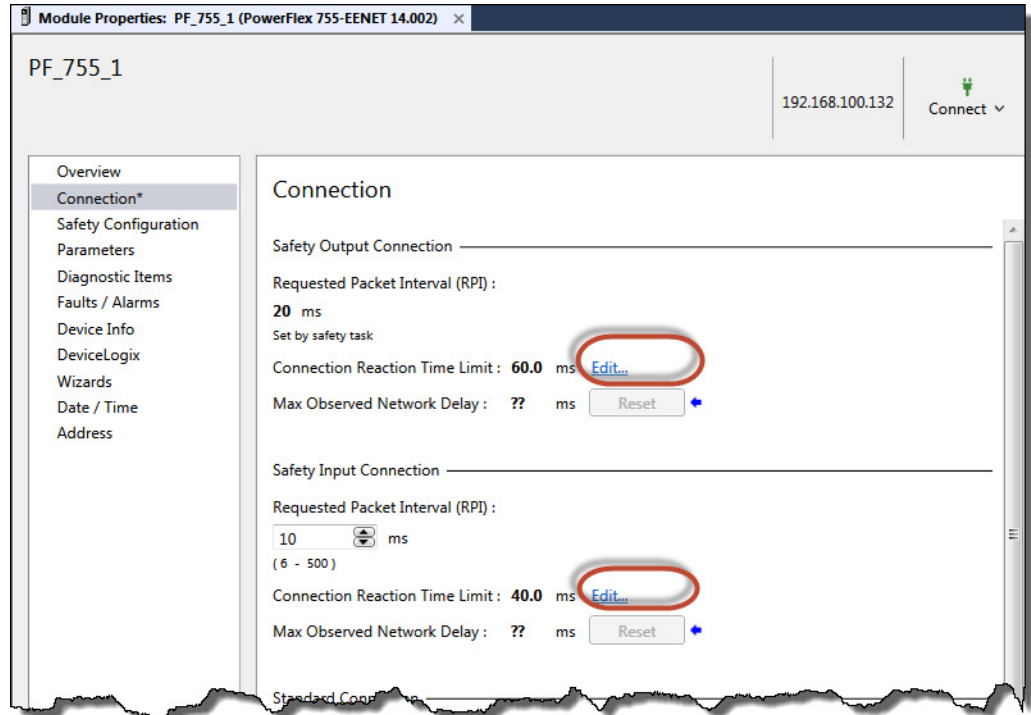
Module Properties: PF_755_1 (PowerFlex 755-EENET 14.002) ×

PF_755_1

192.168.100.132

Connect

Overview
Connection*
Safety Configuration
Parameters
Diagnostic Items
Faults / Alarms
Device Info
DeviceLogix
Wizards
Date / Time
Address

Connection

Safety Output Connection

Requested Packet Interval (RPI) :

20 ms

Set by safety task

Connection Reaction Time Limit : 60.0 ms Edit...

Max Observed Network Delay : ?? ms Reset

Safety Input Connection

Requested Packet Interval (RPI) :

10 ms

( 6 - 500 )

Connection Reaction Time Limit : 40.0 ms Edit...

Max Observed Network Delay : ?? ms Reset

Standard Conn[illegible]n